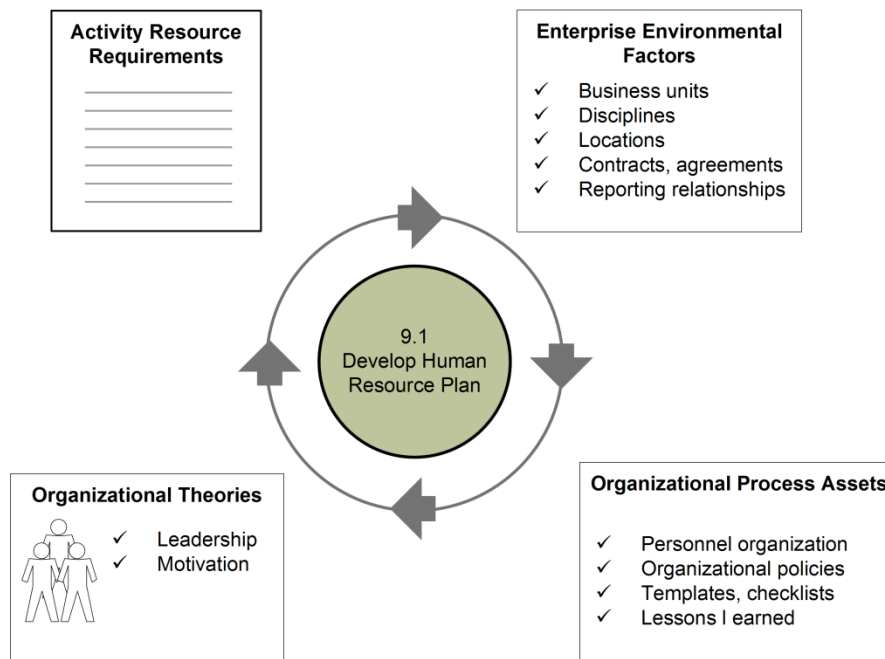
Activity Resource Requirements

Enterprise Environmental Factors
✓ Business units
✓ Disciplines
✓ Locations
✓ Contracts, agreements
✓ Reporting relationships

9.1
Develop Human Resource Plan

Organizational Theories
✓ Leadership
✓ Motivation

Organizational Process Assets
✓ Personnel organization
✓ Organizational policies
✓ Templates, checklists
✓ Lessons l earned